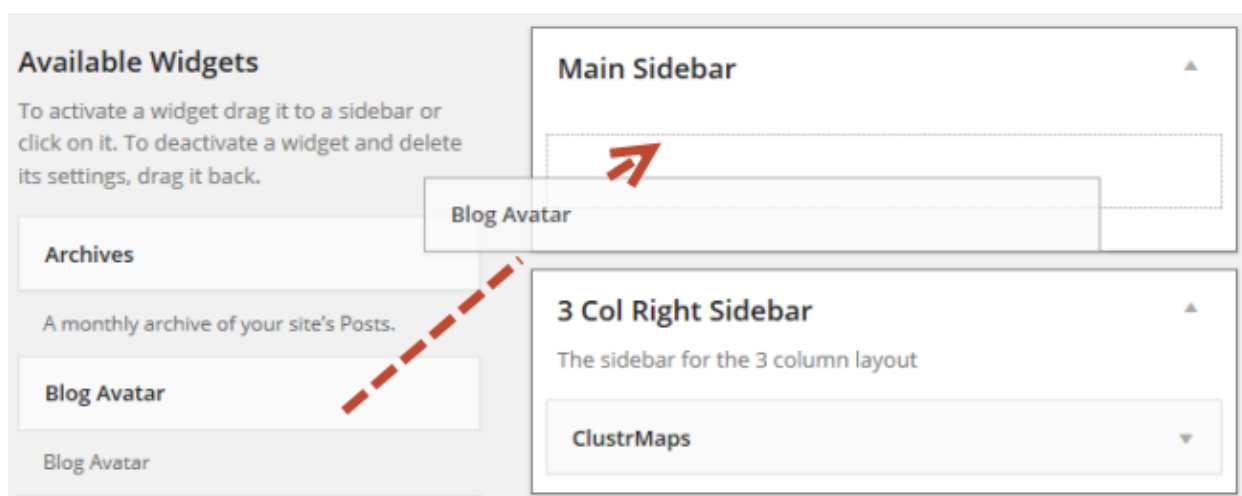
Available Widgets

To activate a widget drag it to a sidebar or click on it. To deactivate a widget and delete its settings, drag it back.

Archives

A monthly archive of your site's Posts.

Blog Avatar

Blog Avatar

Main Sidebar

Blog Avatar

3 Col Right Sidebar

The sidebar for the 3 column layout

ClustrMaps